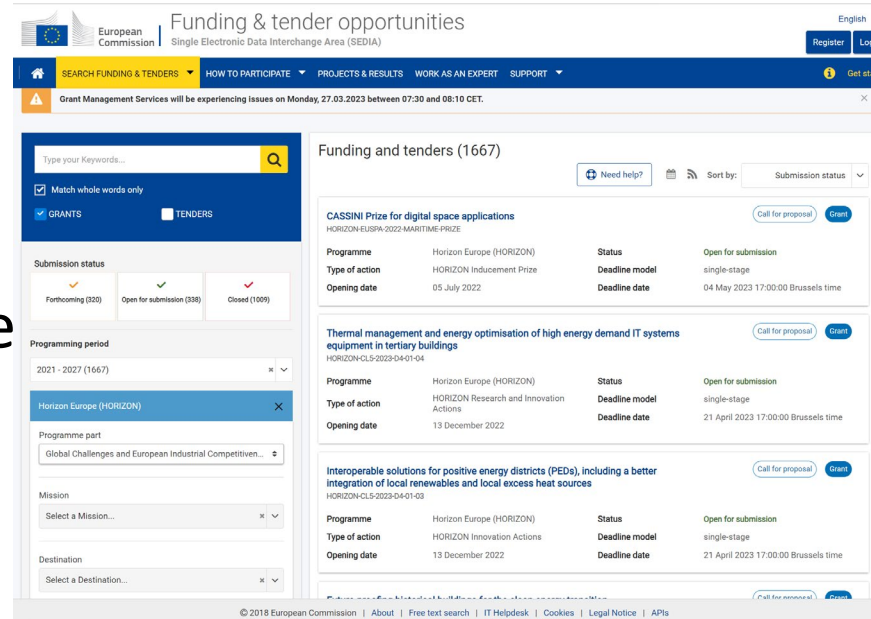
European Commission | Funding & tender opportunities
Single Electronic Data Interchange Area (SEDIA)

English
Register Lo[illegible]

SEARCH FUNDING & TENDERS HOW TO PARTICIPATE PROJECTS & RESULTS WORK AS AN EXPERT SUPPORT
Get st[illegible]

Grant Management Services will be experiencing issues on Monday, 27.03.2023 between 07:30 and 08:10 CET.

Type your Keywords...
Match whole words only
GRANTS
TENDERS

Submission status
Forthcoming (320)
Open for submission (338)
Closed (1009)

Programming period
2021 - 2027 (1667)

Horizon Europe (HORIZON)

Programme part
Global Challenges and European Industrial Competitiven...

Mission
Select a Mission...

Destination
Select a Destination...

Funding and tenders (1667)

Need help?
Sort by: Submission status

CASSINI Prize for digital space applications
HORIZON-EUSPA-2022-MARITIME-PRIZE
Call for proposal Grant

| Programme | Horizon Europe (HORIZON) | Status | Open for submission |
|---|---|---|---|
| Type of action | HORIZON Inducement Prize | Deadline model | single-stage |
| Opening date | 05 July 2022 | Deadline date | 04 May 2023 17:00:00 Brussels time |

Thermal management and energy optimisation of high energy demand IT systems equipment in tertiary buildings
HORIZON-CL5-2023-D4-01-04
Call for proposal Grant

| Programme | Horizon Europe (HORIZON) | Status | Open for submission |
|---|---|---|---|
| Type of action | HORIZON Research and Innovation Actions | Deadline model | single-stage |
| Opening date | 13 December 2022 | Deadline date | 21 April 2023 17:00:00 Brussels time |

Interoperable solutions for positive energy districts (PEDs), including a better integration of local renewables and local excess heat sources
HORIZON-CL5-2023-D4-01-03
Call for proposal Grant

| Programme | Horizon Europe (HORIZON) | Status | Open for submission |
|---|---|---|---|
| Type of action | HORIZON Innovation Actions | Deadline model | single-stage |
| Opening date | 13 December 2022 | Deadline date | 21 April 2023 17:00:00 Brussels time |

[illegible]
Call for proposal Grant

© 2018 European Commission | About | Free text search | IT Helpdesk | Cookies | Legal Notice | APIs